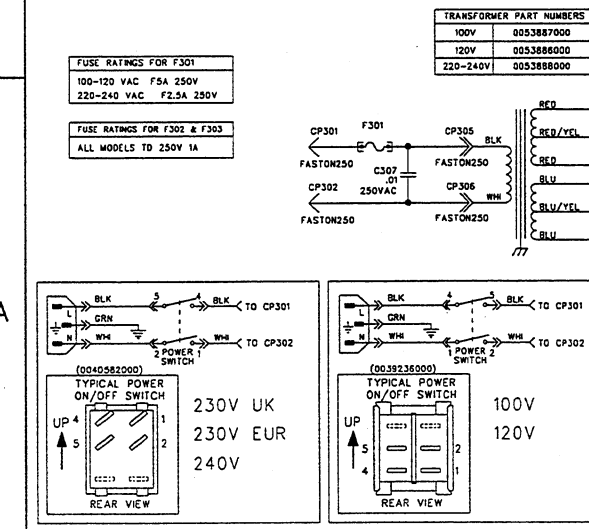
| TRANSFORMER PART NUMBERS | |
|---|---|
| 100V | 0053887000 |
| 120V | 0053886000 |
| 220–240V | 0053888000 |

FUSE RATINGS FOR F301
100–120 VAC F5A 250V
220–240 VAC F2.5A 250V

FUSE RATINGS FOR F302 & F303
ALL MODELS TD 250V 1A

A

CP301 F301 CP305 BLK
FASTON250 C307 .01 250VAC FASTON250
CP302 CP306 WHI
FASTON250 FASTON250

RED
RED/YEL
RED
BLU
BLU/YEL
BLU

L GRN N BLK 5 4 BLK TO CP301
WHI 2 POWER SWITCH 1 WHI TO CP302
(0040582000)
TYPICAL POWER ON/OFF SWITCH
UP 4 5 1 2
REAR VIEW
230V UK
230V EUR
240V

L GRN N BLK 4 5 BLK TO CP301
WHI 1 POWER SWITCH 2 WHI TO CP302
(0039236000)
TYPICAL POWER ON/OFF SWITCH
UP 5 4 3 2 1
REAR VIEW
100V
120V